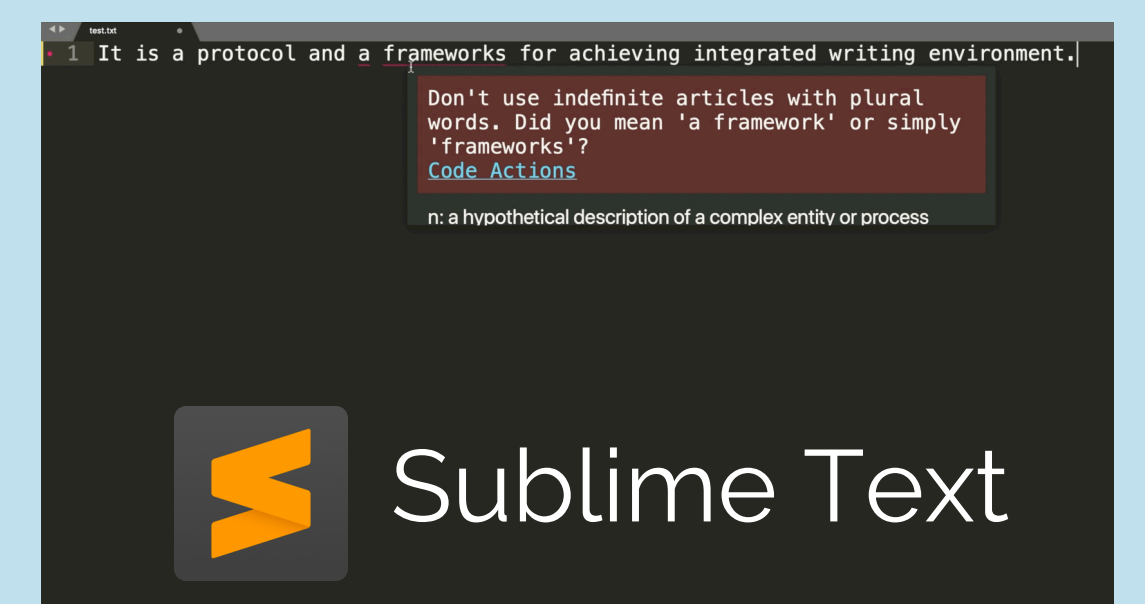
test.txt

1 It is a protocol and a frameworks for achieving integrated writing environment.

Don't use indefinite articles with plural words. Did you mean 'a framework' or simply 'frameworks'?
Code Actions

n: a hypothetical description of a complex entity or process

Sublime Text